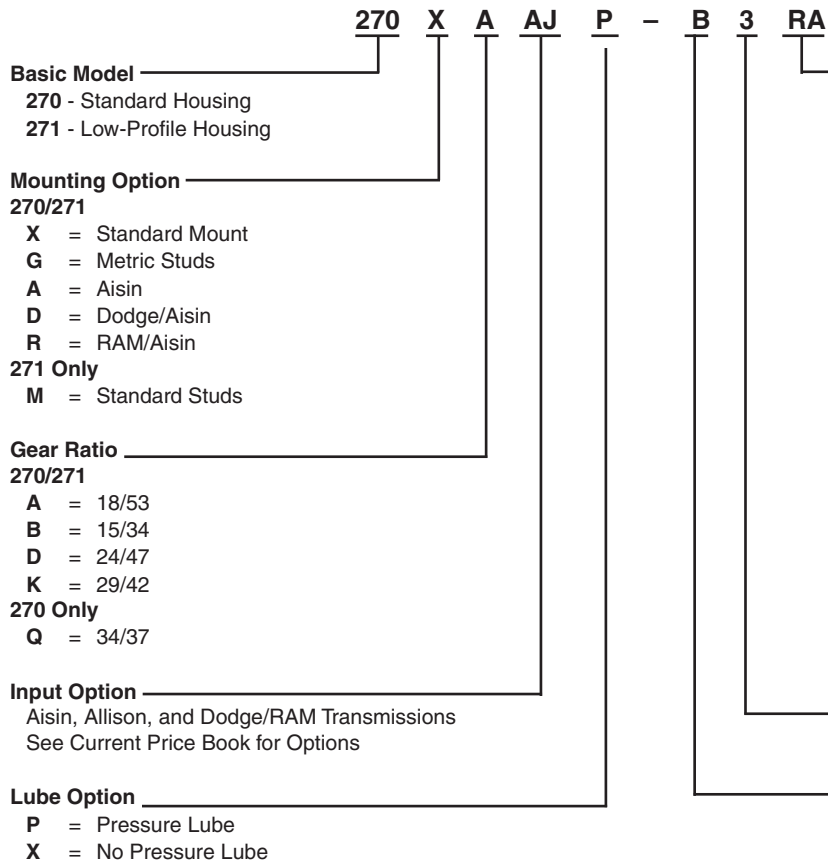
270 X A AJ P – B 3 RA

Basic Model
270 - Standard Housing
271 - Low-Profile Housing

Mounting Option
270/271
X = Standard Mount
G = Metric Studs
A = Aisin
D = Dodge/Aisin
R = RAM/Aisin
271 Only
M = Standard Studs

Gear Ratio
270/271
A = 18/53
B = 15/34
D = 24/47
K = 29/42
270 Only
Q = 34/37

Input Option
Aisin, Allison, and Dodge/RAM Transmissions
See Current Price Book for Options

Lube Option
P = Pressure Lube
X = No Pressure Lube